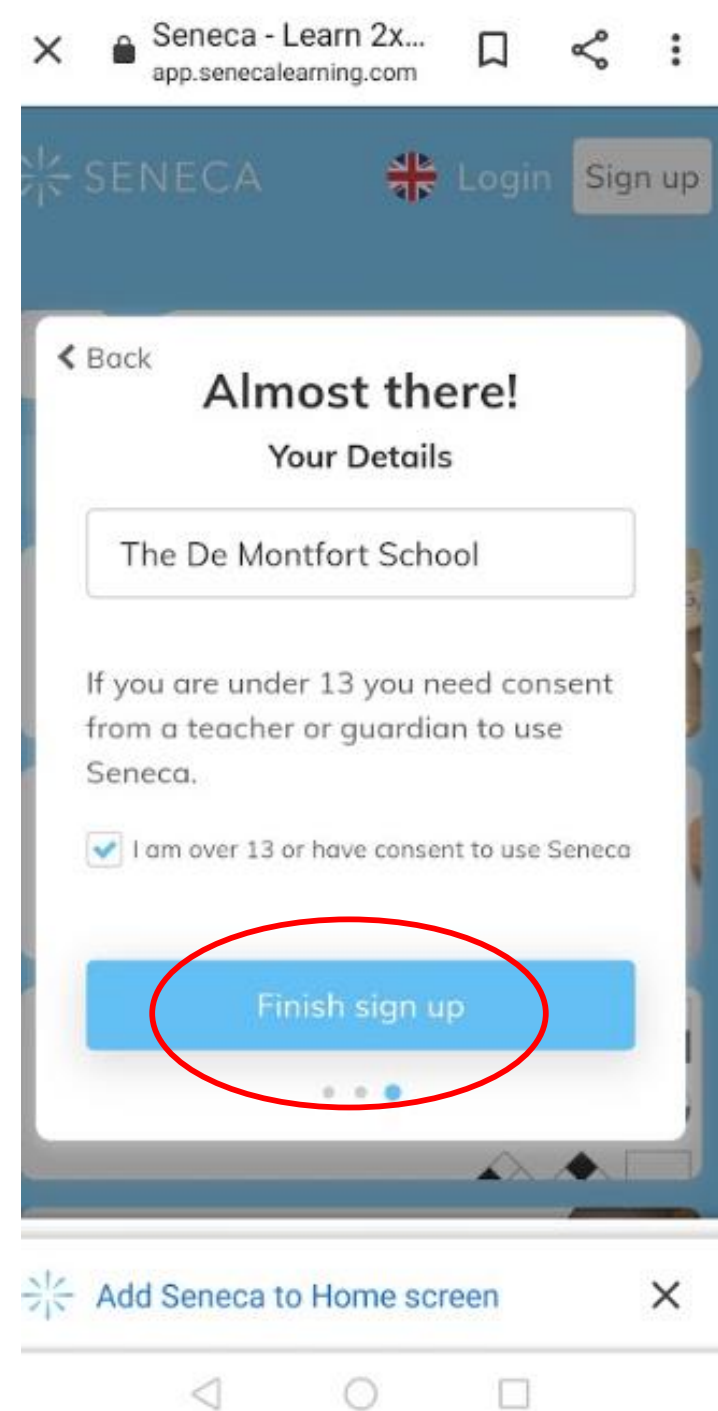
Seneca - Learn 2x...
app.senecalearning.com

SENECA

Login

Sign up

Back

Almost there!

Your Details

The De Montfort School

If you are under 13 you need consent from a teacher or guardian to use Seneca.

I am over 13 or have consent to use Seneca

Finish sign up

Add Seneca to Home screen